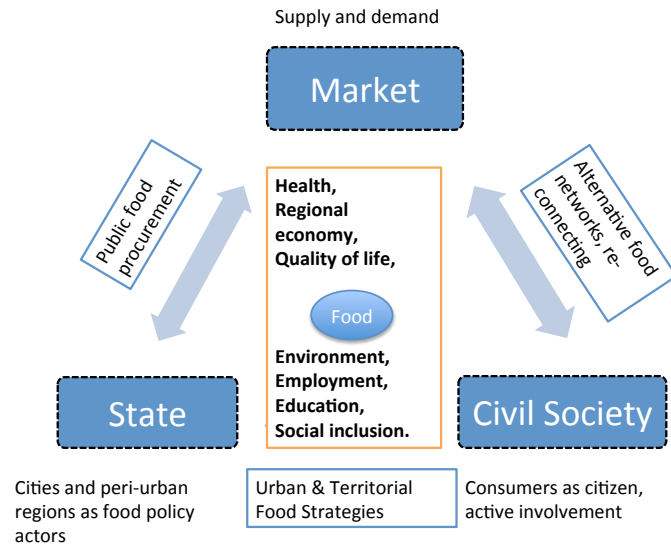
Supply and demand

Market

Public food procurement

Alternative food networks, re-connecting

Health,
Regional economy,
Quality of life,

Food

Environment,
Employment,
Education,
Social inclusion.

State

Civil Society

Cities and peri-urban regions as food policy actors

Urban & Territorial Food Strategies

Consumers as citizen, active involvement